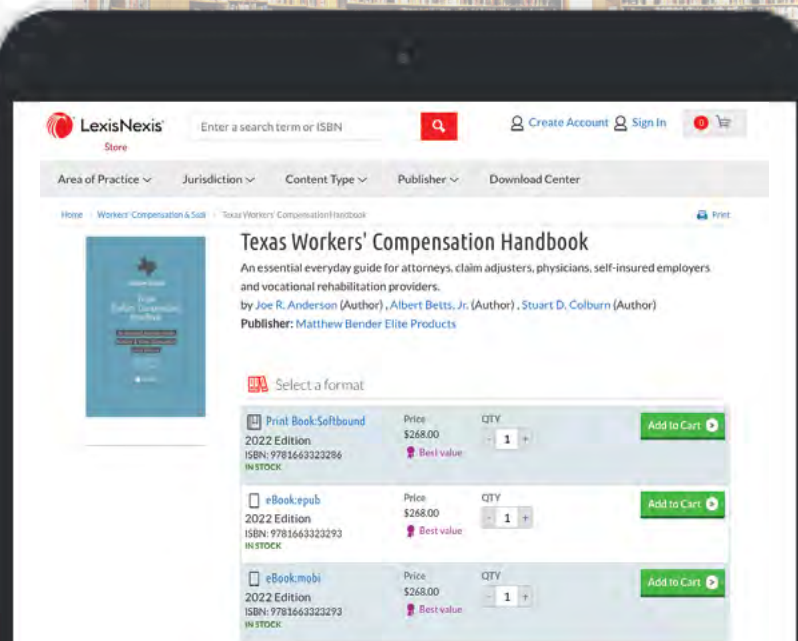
LexisNexis
Store

Enter a search term or ISBN

Create Account Sign In

0

Area of Practice Jurisdiction Content Type Publisher Download Center

Home > Workers' Compensation & Soci > Texas Workers' Compensation Handbook

Print

Texas Workers' Compensation Handbook

An essential everyday guide for attorneys, claim adjusters, physicians, self-insured employers and vocational rehabilitation providers.

by Joe R. Anderson (Author) , Albert Betts, Jr. (Author) , Stuart D. Colburn (Author)

Publisher: Matthew Bender Elite Products

Select a format

| | | | |
|---|---|---|---|
| Print Book:Softbound 2022 Edition ISBN: 9781663323286 IN STOCK | Price $268.00 Best value | QTY - 1 + | Add to Cart |
| eBook:epub 2022 Edition ISBN: 9781663323293 IN STOCK | Price $268.00 Best value | QTY - 1 + | Add to Cart |
| eBook:mobi 2022 Edition ISBN: 9781663323293 IN STOCK | Price $268.00 Best value | QTY - 1 + | Add to Cart |